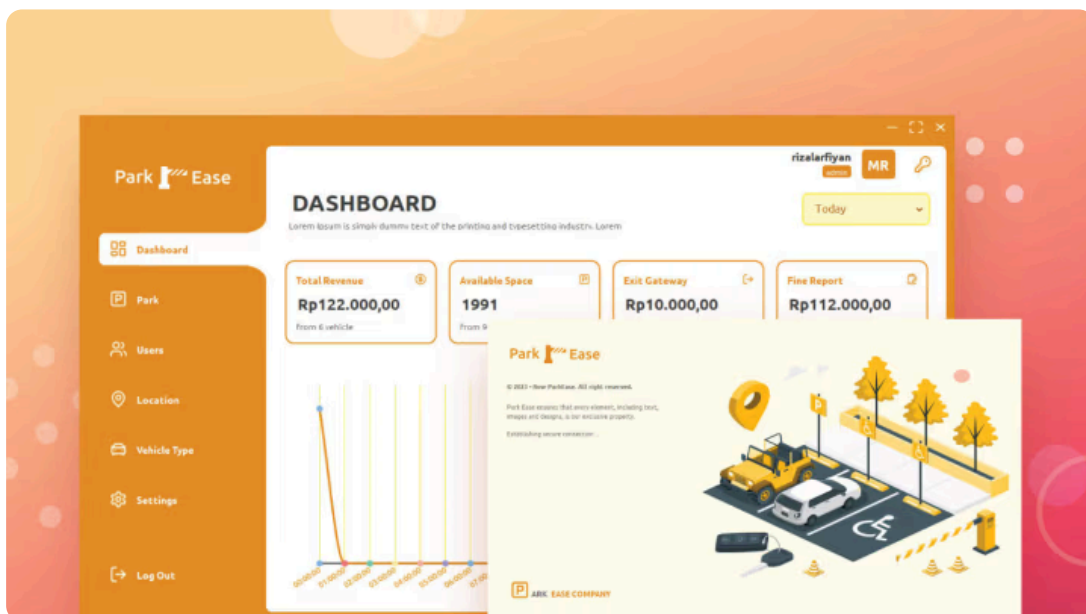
Park Ease

Dashboard

Park

Users

Location

Vehicle Type

Settings

Log Out

rizalarfiyan
admin

MR

DASHBOARD

Lorem ipsum is simply dummy text of the printing and typesetting industry. Lorem

Today

Total Revenue
Rp122.000,00
from 6 vehicle

Available Space
1991
from 9

Exit Gateway
Rp10.000,00

Fine Report
Rp112.000,00

00:00:00
01:00:00
02:00:00
03:00:00
04:00:00
05:00:00
06:00:00

Park Ease

© 2023 - New ParkEase. All right reserved.

Park Ease assures that every element, including text, images and designs, is our exclusive property.

Establishing secure connection ...

ARK EASE COMPANY